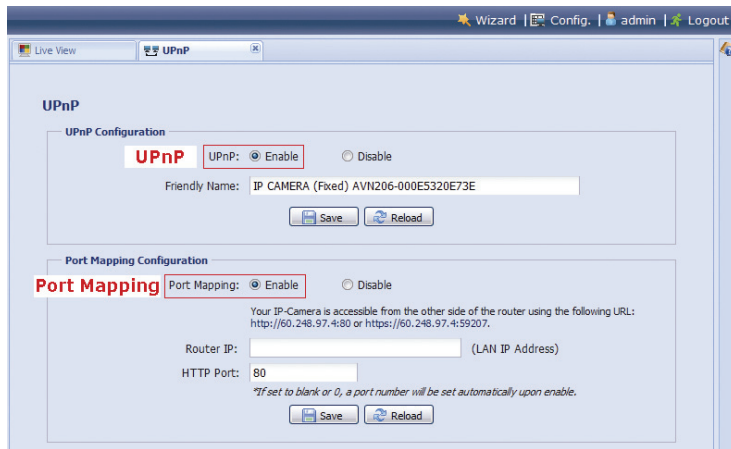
Wizard | Config. | admin | Logout

Live View
UPnP

UPnP

UPnP Configuration

UPnP
UPnP: Enable
Disable

Friendly Name: IP CAMERA (Fixed) AVN206-000E5320E73E

Save
Reload

Port Mapping Configuration

Port Mapping
Port Mapping: Enable
Disable

Your IP-Camera is accessible from the other side of the router using the following URL: http://60.248.97.4:80 or https://60.248.97.4:59207.

Router IP:
(LAN IP Address)

HTTP Port: 80

*If set to blank or 0, a port number will be set automatically upon enable.

Save
Reload